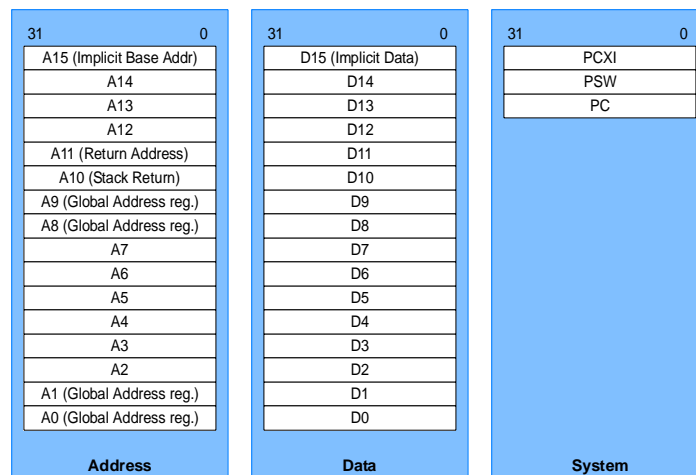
31 0
A15 (Implicit Base Addr)
A14
A13
A12
A11 (Return Address)
A10 (Stack Return)
A9 (Global Address reg.)
A8 (Global Address reg.)
A7
A6
A5
A4
A3
A2
A1 (Global Address reg.)
A0 (Global Address reg.)
Address

31 0
D15 (Implicit Data)
D14
D13
D12
D11
D10
D9
D8
D7
D6
D5
D4
D3
D2
D1
D0
Data

31 0
PCXI
PSW
PC
System